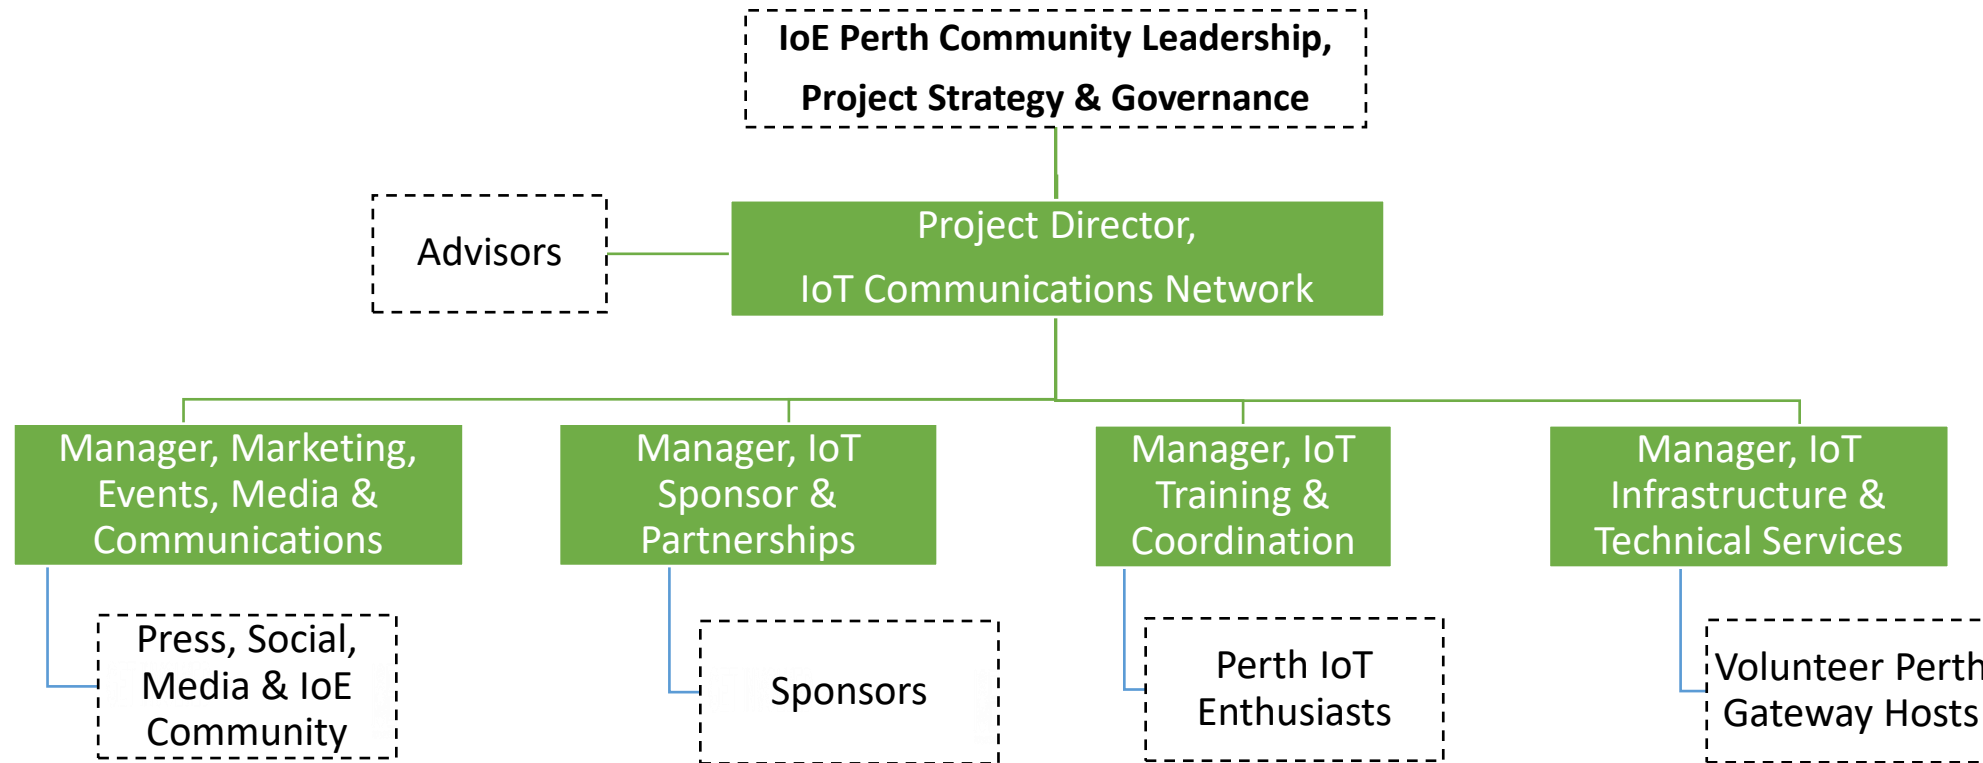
IoE Perth Community Leadership, Project Strategy & Governance

Advisors

Project Director, IoT Communications Network

Manager, Marketing, Events, Media & Communications

Manager, IoT Sponsor & Partnerships

Manager, IoT Training & Coordination

Manager, IoT Infrastructure & Technical Services

Press, Social, Media & IoE Community

Sponsors

Perth IoT Enthusiasts

Volunteer Perth Gateway Hosts